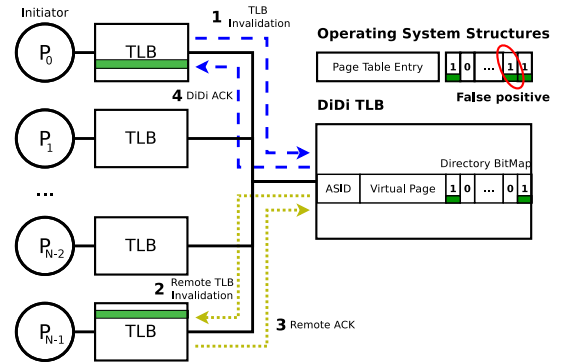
Initiator

$P_0$

TLB

1 TLB Invalidation

4 DiDi ACK

$P_1$

TLB

...

$P_{N-2}$

TLB

2 Remote TLB Invalidation

$P_{N-1}$

TLB

3 Remote ACK

Operating System Structures

Page Table Entry | 1 | 0 | ... | 1 | 1

False positive

DiDi TLB

Directory BitMap

ASID | Virtual Page | 1 | 0 | ... | 0 | 1